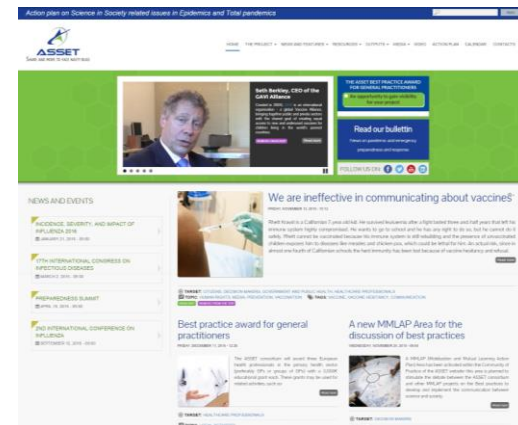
Action plan on Science in Society related issues in Epidemics and Total pandemics

ASSET

HOME THE PROJECT NEWS AND FEATURES RESOURCES OUTPUTS MEDIA VIDEO ACTION PLAN CALENDAR CONTACTS

Seth Berkley, CEO of the GAVI Alliance

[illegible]

THE ASSET BEST PRACTICE AWARD FOR GENERAL PRACTITIONERS

An opportunity to gain visibility for your project

Read our bulletin

News on pandemics and emergency preparedness and response

FOLLOW US ON

NEWS AND EVENTS

INCIDENCE, SEVERITY, AND IMPACT OF INFLUENZA 2016

JANUARY 21, 2016 - 00:00

17TH INTERNATIONAL CONGRESS ON INFECTIOUS DISEASES

MARCH 2, 2016 - 00:00

PREPAREDNESS SUMMIT

APRIL 19, 2016 - 00:00

2ND INTERNATIONAL CONFERENCE ON INFLUENZA

SEPTEMBER 12, 2016 - 00:00

We are ineffective in communicating about vaccines

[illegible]

Read more

TARGET: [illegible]

TOPICS: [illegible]

TAGS: VACCINE, VACCINE HESITANCY, COMMUNICATION

Best practice award for general practitioners

FRIDAY, DECEMBER 11, 2015 - 00:00

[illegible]

Read more

TARGET: HEALTHCARE PROFESSIONALS

A new MMLAP Area for the discussion of best practices

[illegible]

Read more

TARGET: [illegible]